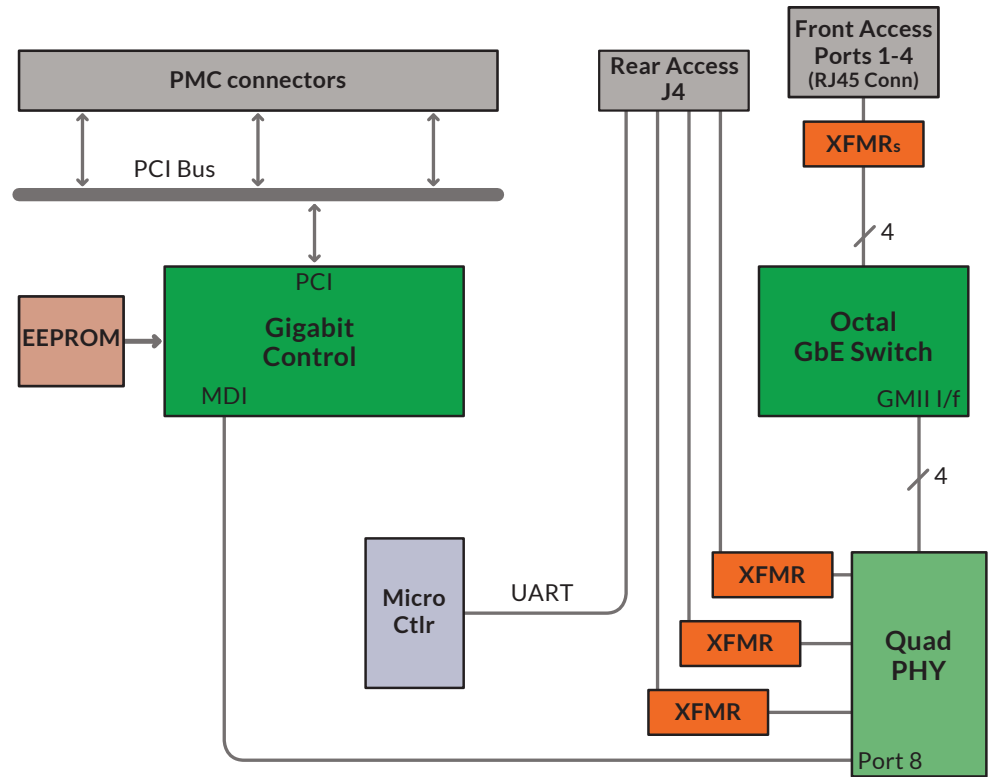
PMC connectors

PCI Bus

Rear Access J4

Front Access Ports 1-4 (RJ45 Conn)

XFMRs

4

PCI

Gigabit Control

MDI

EEPROM

Octal GbE Switch

GMII I/f

4

Micro Ctlr

UART

XFMR

XFMR

XFMR

Quad PHY

Port 8